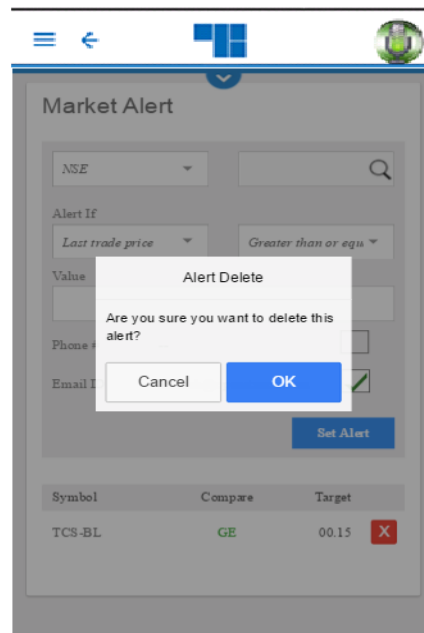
Market Alert

NSE

Alert If

Last trade price

Greater than or equ

Value

Phone #

Email I

Alert Delete

Are you sure you want to delete this alert?

Cancel

OK

Set Alert

| Symbol | Compare | Target |
|---|---|---|
| TCS-BL | GE | 00.15 |